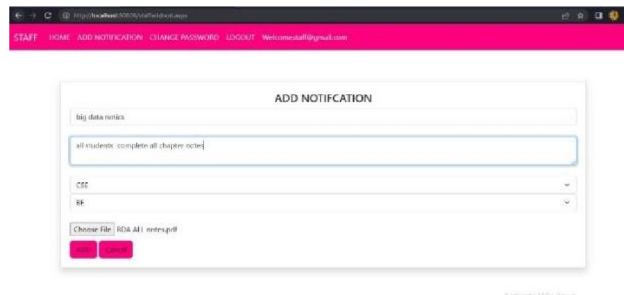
https://localhost:50876/staffaddnoti.aspx

STAFF HOME ADD NOTIFICATION CHANGE PASSWORD LOGOUT Welcomestaff@gmail.com

ADD NOTIFCATION

big data notes

all students complete all chapter notes

CSE

BE

Choose File BDA All notes.pdf

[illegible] Cancel

Activate Windows